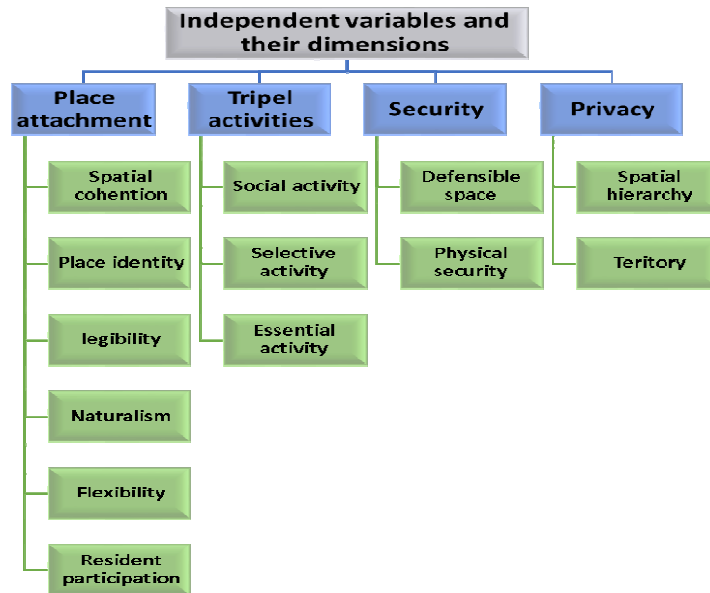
Independent variables and their dimensions

Place attachment

Spatial cohention

Place identity

legibility

Naturalism

Flexibility

Resident participation

Tripel activities

Social activity

Selective activity

Essential activity

Security

Defensible space

Physical security

Privacy

Spatial hierarchy

Teritory